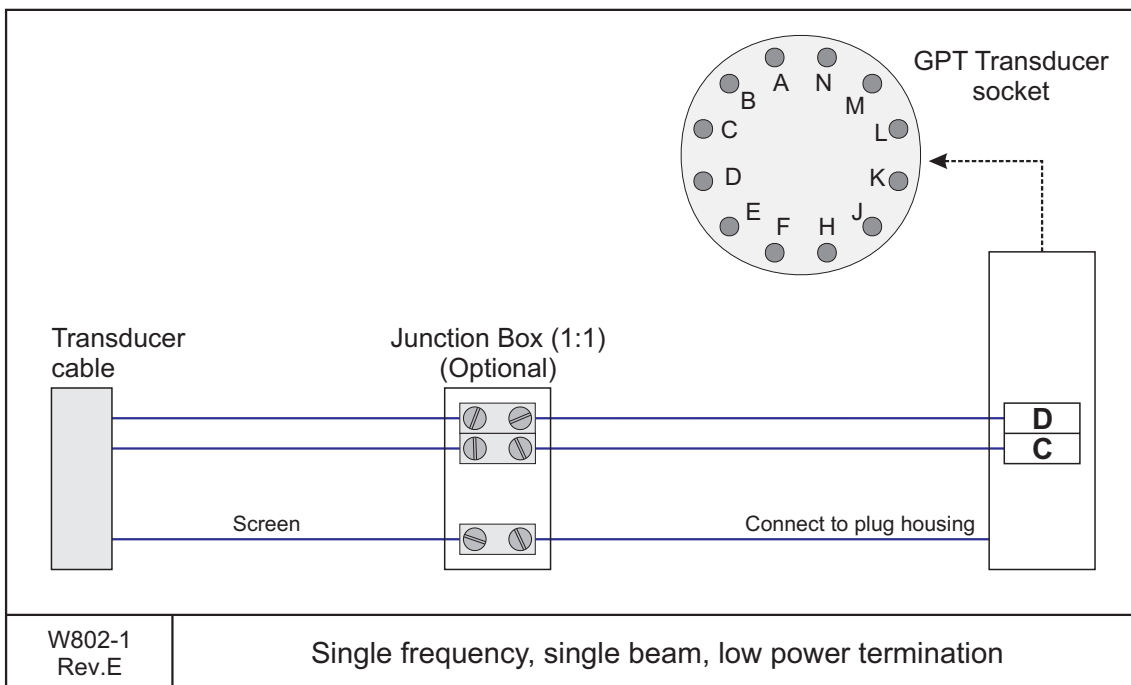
GPT Transducer socket

A N B M C L D K E J F H

Transducer cable

Junction Box (1:1) (Optional)

D
C

Screen

Connect to plug housing

W802-1 Rev.E

Single frequency, single beam, low power termination